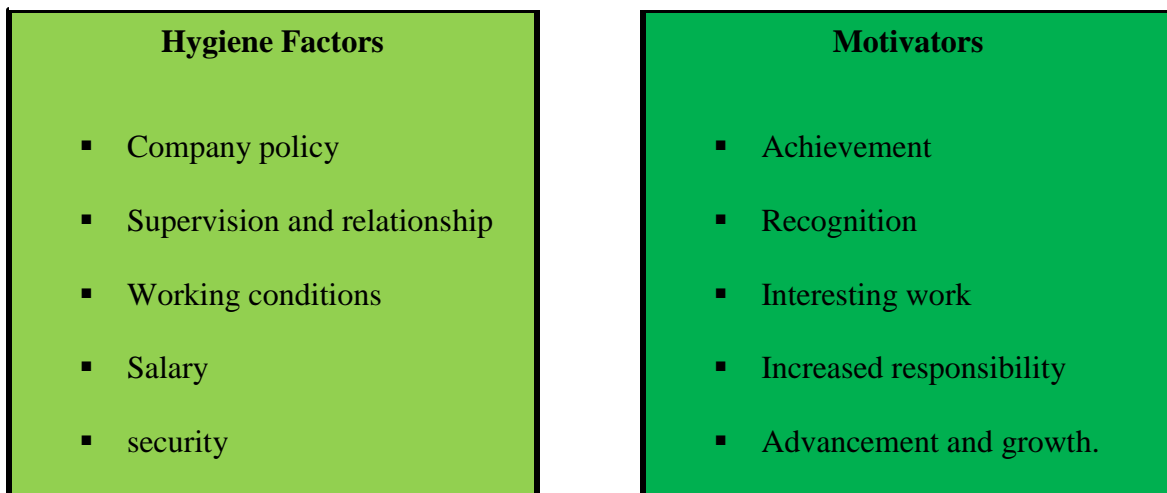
**Hygiene Factors**

- Company policy
- Supervision and relationship
- Working conditions
- Salary
- security

**Motivators**

- Achievement
- Recognition
- Interesting work
- Increased responsibility
- Advancement and growth.